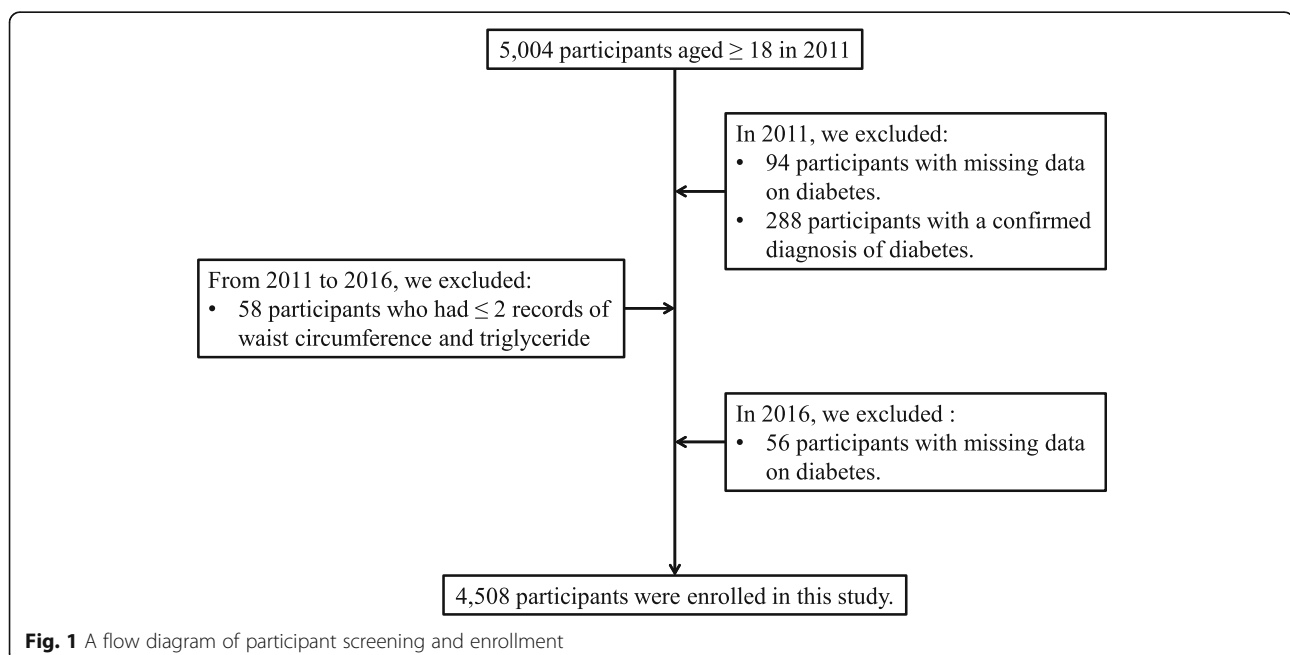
5,004 participants aged $\geq 18$ in 2011

In 2011, we excluded:
• 94 participants with missing data on diabetes.
• 288 participants with a confirmed diagnosis of diabetes.

From 2011 to 2016, we excluded:
• 58 participants who had $\leq 2$ records of waist circumference and triglyceride

In 2016, we excluded :
• 56 participants with missing data on diabetes.

4,508 participants were enrolled in this study.

Fig. 1 A flow diagram of participant screening and enrollment